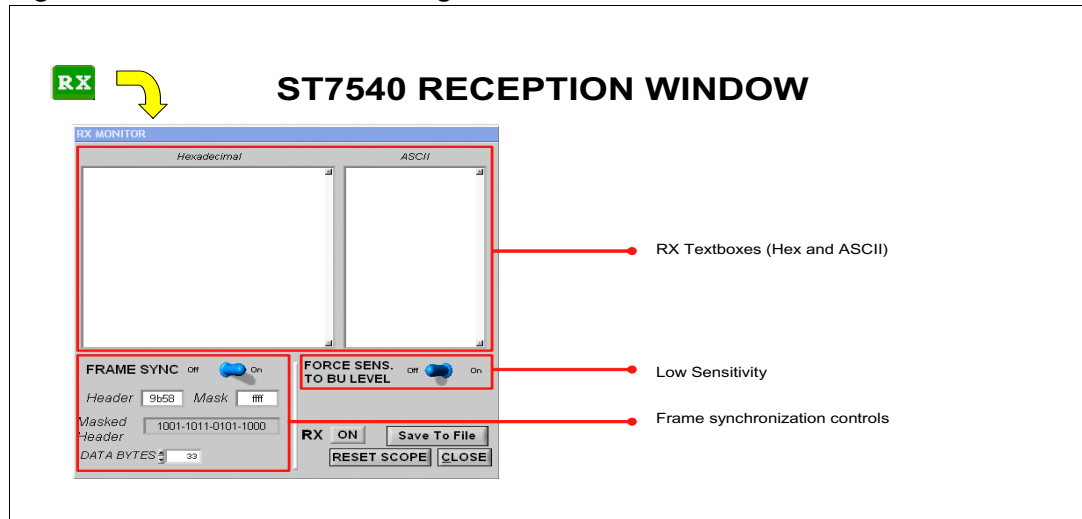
RX

ST7540 RECEPTION WINDOW

RX MONITOR

Hexadecimal

ASCII

RX Textboxes (Hex and ASCII)

FRAME SYNC Off On

Header 9b58 Mask ffff

Masked Header 1001-1011-0101-1000

DATA BYTES 33

FORCE SENS. TO BU LEVEL Off On

Low Sensitivity

Frame synchronization controls

RX ON Save To File

RESET SCOPE CLOSE